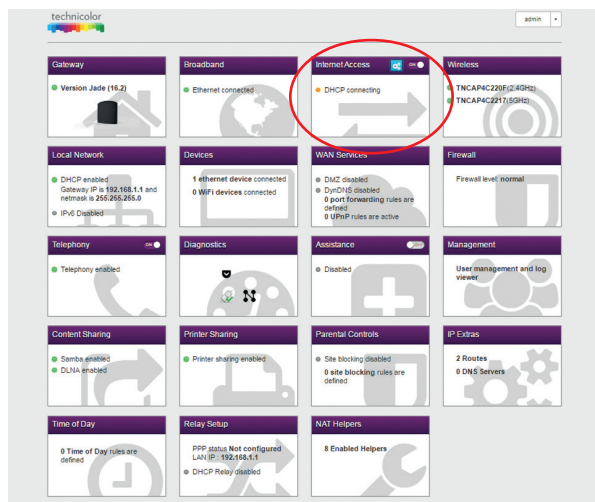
technicolor

admin

Gateway
Version Jade (16.2)

Broadband
Ethernet connected

Internet Access
ON
DHCP connecting

Wireless
TNCAP4C220F(2.4GHz)
TNCAP4C2217(5GHz)

Local Network
DHCP enabled
Gateway IP is 192.168.1.1 and netmask is 255.255.255.0
IPv6 Disabled

Devices
1 ethernet device connected
0 WiFi devices connected

WAN Services
DMZ disabled
DynDNS disabled
0 port forwarding rules are defined
0 UPnP rules are active

Firewall
Firewall level: normal

Telephony
ON
Telephony enabled

Diagnostics

Assistance
Disabled

Management
User management and log viewer

Content Sharing
Samba enabled
DLNA enabled

Printer Sharing
Printer sharing enabled

Parental Controls
Site blocking disabled
0 site blocking rules are defined

IP Extras
2 Routes
0 DNS Servers

Time of Day
0 Time of Day rules are defined

Relay Setup
PPP status Not configured
LAN IP : 192.168.1.1
DHCP Relay disabled

NAT Helpers
8 Enabled Helpers